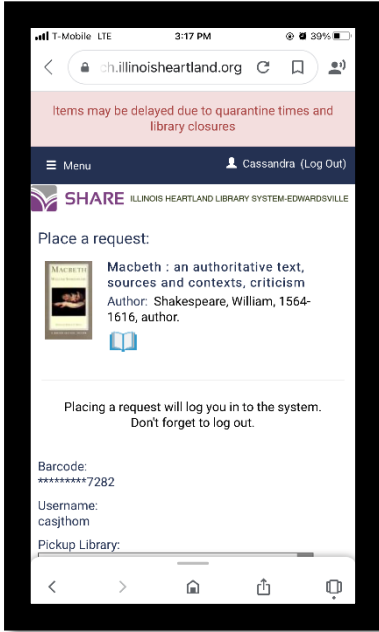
T-Mobile LTE 3:17 PM 39%

ch.illinoisheartland.org

Items may be delayed due to quarantine times and library closures

Menu Cassandra (Log Out)

SHARE ILLINOIS HEARTLAND LIBRARY SYSTEM-EDWARDSVILLE

Place a request:

MACBETH

Macbeth : an authoritative text, sources and contexts, criticism

Author: Shakespeare, William, 1564-1616, author.

Placing a request will log you in to the system. Don't forget to log out.

Barcode:
*********7282

Username:
casjthom

Pickup Library: